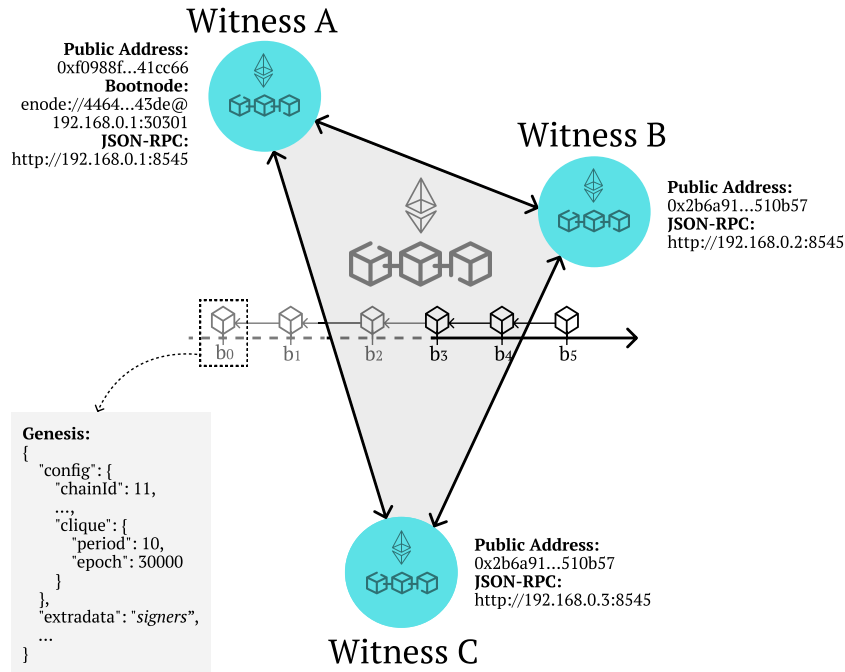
Witness A

**Public Address:**
0xf0988f...41cc66
**Bootnode:**
enode://4464...43de@
192.168.0.1:30301
**JSON-RPC:**
http://192.168.0.1:8545

Witness B

**Public Address:**
0x2b6a91...510b57
**JSON-RPC:**
http://192.168.0.2:8545

$b_0$ $b_1$ $b_2$ $b_3$ $b_4$ $b_5$

**Genesis:**
{
"config": {
"chainId": 11,
...,
"clique": {
"period": 10,
"epoch": 30000
}
},
"extradata": "*signers*",
...
}

**Public Address:**
0x2b6a91...510b57
**JSON-RPC:**
http://192.168.0.3:8545

Witness C